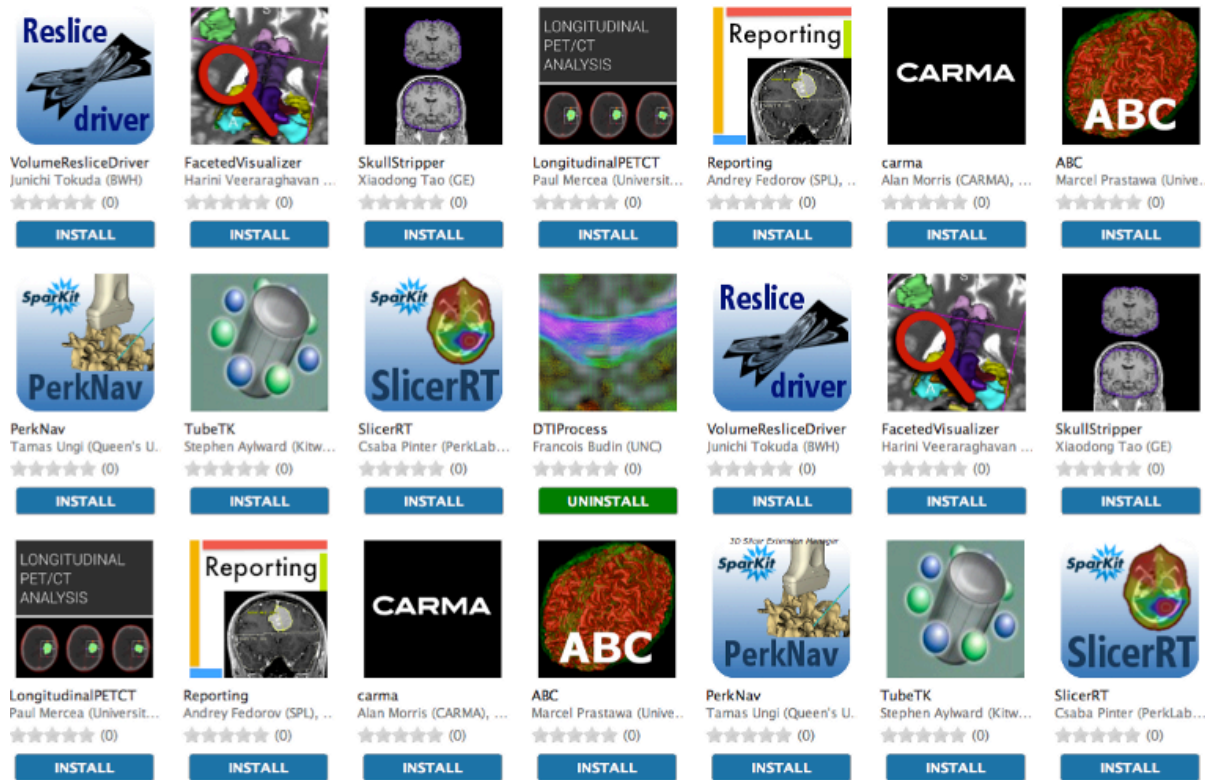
Reslice driver
VolumeResliceDriver
Junichi Tokuda (BWH)
(0)
INSTALL

FacetedVisualizer
Harini Veeraraghavan ...
(0)
INSTALL

SkullStripper
Xiaodong Tao (GE)
(0)
INSTALL

LONGITUDINAL PET/CT ANALYSIS
LongitudinalPETCT
Paul Mercea (Universit...
(0)
INSTALL

Reporting
Reporting
Andrey Fedorov (SPL), ...
(0)
INSTALL

CARMA
carma
Alan Morris (CARMA), ...
(0)
INSTALL

ABC
ABC
Marcel Prastawa (Unive...
(0)
INSTALL

SparKit
PerkNav
PerkNav
Tamas Ungi (Queen's U...
(0)
INSTALL

TubeTK
Stephen Aylward (Kitw...
(0)
INSTALL

SparKit
SlicerRT
SlicerRT
Csaba Pinter (PerkLab...
(0)
INSTALL

DTIProcess
Francois Budin (UNC)
(0)
UNINSTALL

Reslice driver
VolumeResliceDriver
Junichi Tokuda (BWH)
(0)
INSTALL

FacetedVisualizer
Harini Veeraraghavan ...
(0)
INSTALL

SkullStripper
Xiaodong Tao (GE)
(0)
INSTALL

LONGITUDINAL PET/CT ANALYSIS
LongitudinalPETCT
Paul Mercea (Universit...
(0)
INSTALL

Reporting
Reporting
Andrey Fedorov (SPL), ...
(0)
INSTALL

CARMA
carma
Alan Morris (CARMA), ...
(0)
INSTALL

ABC
ABC
Marcel Prastawa (Unive...
(0)
INSTALL

3D Slicer Extension Manager
SparKit
PerkNav
PerkNav
Tamas Ungi (Queen's U...
(0)
INSTALL

TubeTK
Stephen Aylward (Kitw...
(0)
INSTALL

SparKit
SlicerRT
SlicerRT
Csaba Pinter (PerkLab...
(0)
INSTALL